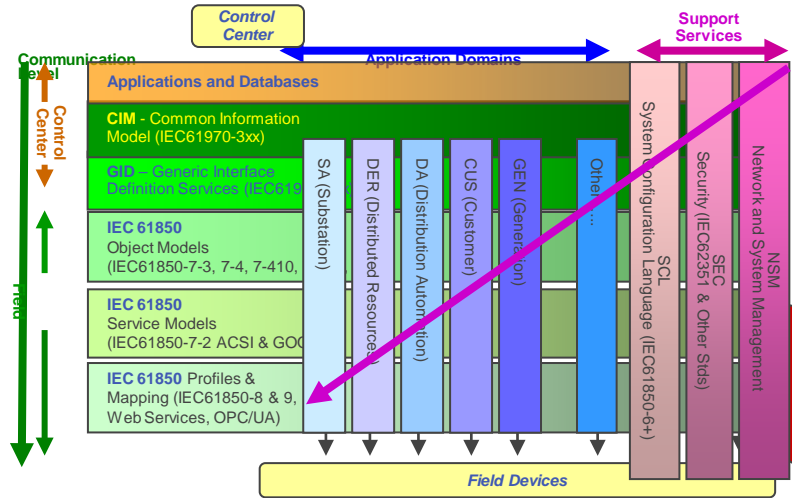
Control Center

Support Services

Communication Level

Application Domains

Control Center

Field

Applications and Databases

CIM - Common Information Model (IEC61970-3xx)

GID – Generic Interface Definition Services (IEC619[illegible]

IEC 61850 Object Models (IEC61850-7-3, 7-4, 7-410, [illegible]

IEC 61850 Service Models (IEC61850-7-2 ACSI & GOO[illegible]

IEC 61850 Profiles & Mapping (IEC61850-8 & 9, Web Services, OPC/UA)

SA (Substation)

DER (Distributed Resources)

DA (Distribution Automation)

CUS (Customer)

GEN (Generation)

Other...

SCL System Configuration Language (IEC61850-6+)

SEC Security (IEC62351 & Other Stds)

NSM Network and System Management

Field Devices